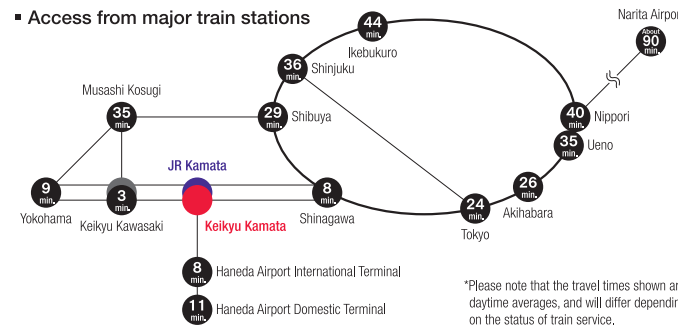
■ Access from major train stations

44 min. Ikebukuro
36 min. Shinjuku
Narita Airport
About 90 min.
Musashi Kosugi
35 min.
29 min. Shibuya
40 min. Nippori
35 min. Ueno
JR Kamata
26 min. Akihabara
9 min. Yokohama
3 min. Keikyu Kawasaki
8 min. Shinagawa
24 min. Tokyo
Keikyu Kamata
8 min. Haneda Airport International Terminal
11 min. Haneda Airport Domestic Terminal

*Please note that the travel times shown ar daytime averages, and will differ dependin on the status of train service.